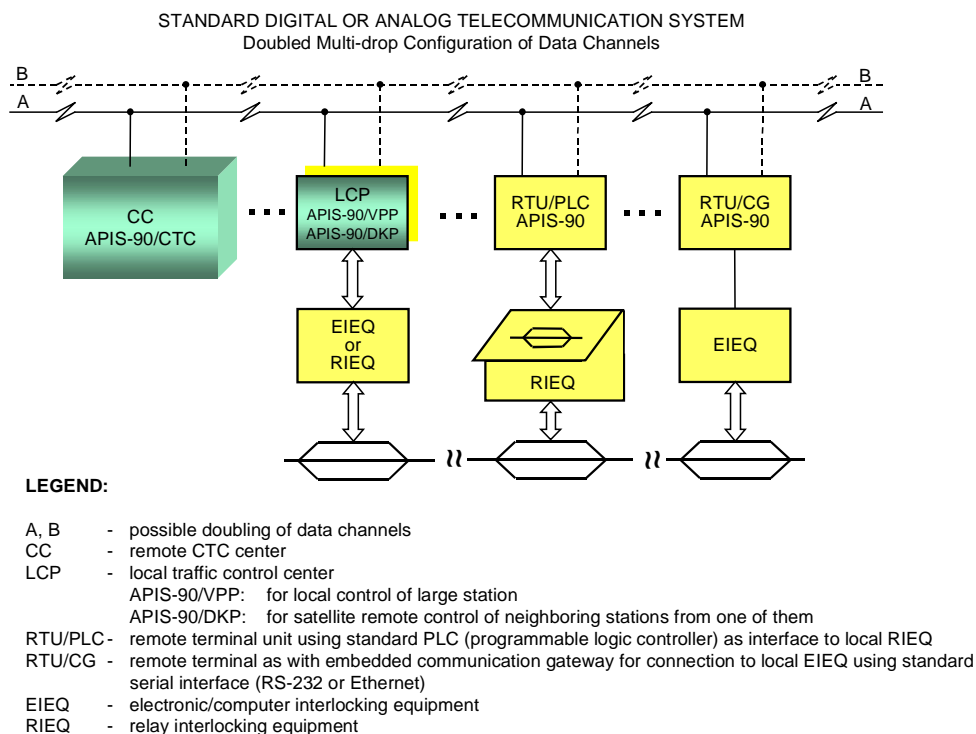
STANDARD DIGITAL OR ANALOG TELECOMMUNICATION SYSTEM
Doubled Multi-drop Configuration of Data Channels

B B
A A

CC
APIS-90/CTC

LCP
APIS-90/VPP
APIS-90/DKP

RTU/PLC
APIS-90

RTU/CG
APIS-90

EIEQ
or
RIEQ

RIEQ

EIEQ

LEGEND:

A, B - possible doubling of data channels
CC - remote CTC center
LCP - local traffic control center
APIS-90/VPP: for local control of large station
APIS-90/DKP: for satellite remote control of neighboring stations from one of them
RTU/PLC - remote terminal unit using standard PLC (programmable logic controller) as interface to local RIEQ
RTU/CG - remote terminal as with embedded communication gateway for connection to local EIEQ using standard serial interface (RS-232 or Ethernet)
EIEQ - electronic/computer interlocking equipment
RIEQ - relay interlocking equipment